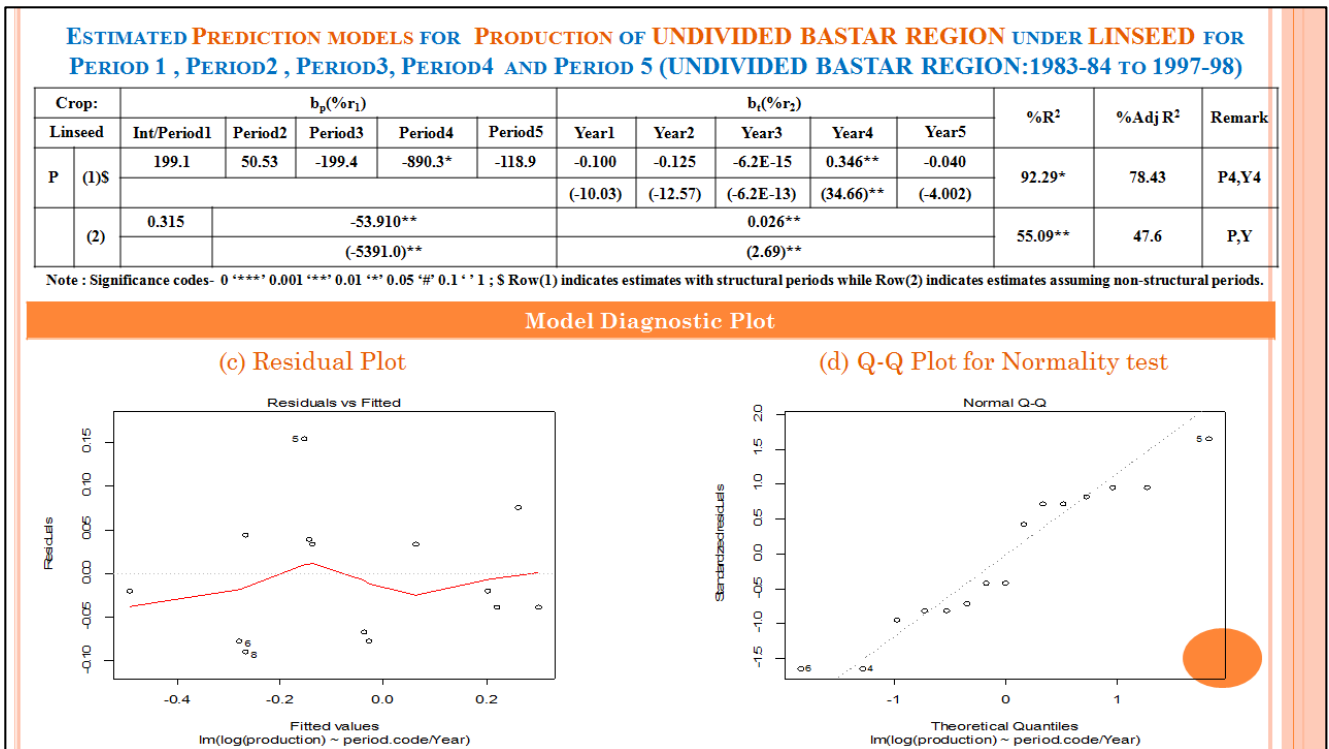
ESTIMATED PREDICTION MODELS FOR PRODUCTION OF UNDIVIDED BASTAR REGION UNDER LINSEED FOR PERIOD 1 , PERIOD2 , PERIOD3, PERIOD4 AND PERIOD 5 (UNDIVIDED BASTAR REGION:1983-84 TO 1997-98)

| Crop: | | $b_p(\%r_1)$ | | | | | $b_t(\%r_2)$ | | | | | %$R^2$ | %Adj $R^2$ | Remark |
|---|---|---|---|---|---|---|---|---|---|---|---|---|---|---|
| Linseed | | Int/Period1 | Period2 | Period3 | Period4 | Period5 | Year1 | Year2 | Year3 | Year4 | Year5 | | | |
| P | (1)$ | 199.1 | 50.53 | -199.4 | -890.3* | -118.9 | -0.100 | -0.125 | -6.2E-15 | 0.346** | -0.040 | 92.29* | 78.43 | P4,Y4 |
| | | | | | | | (-10.03) | (-12.57) | (-6.2E-13) | (34.66)** | (-4.002) | | | |
| | (2) | 0.315 | -53.910** | | | | 0.026** | | | | | 55.09** | 47.6 | P,Y |
| | | | (-5391.0)** | | | | (2.69)** | | | | | | | |

Note : Significance codes- 0 '***' 0.001 '**' 0.01 '*' 0.05 '#' 0.1 ' ' 1 ; $ Row(1) indicates estimates with structural periods while Row(2) indicates estimates assuming non-structural periods.

Model Diagnostic Plot

(c) Residual Plot

Residuals vs Fitted

0.15 0.10 0.05 0.00 -0.05 -0.10

Residuals

5 6 8

-0.4 -0.2 0.0 0.2

Fitted values
lm(log(production) ~ period.code/Year)

(d) Q-Q Plot for Normality test

Normal Q-Q

2.0 1.5 1.0 0.5 0.0 -0.5 -1.0 -1.5

Standardized residuals

5 6 4

-1 0 1

Theoretical Quantiles
lm(log(production) ~ period.code/Year)